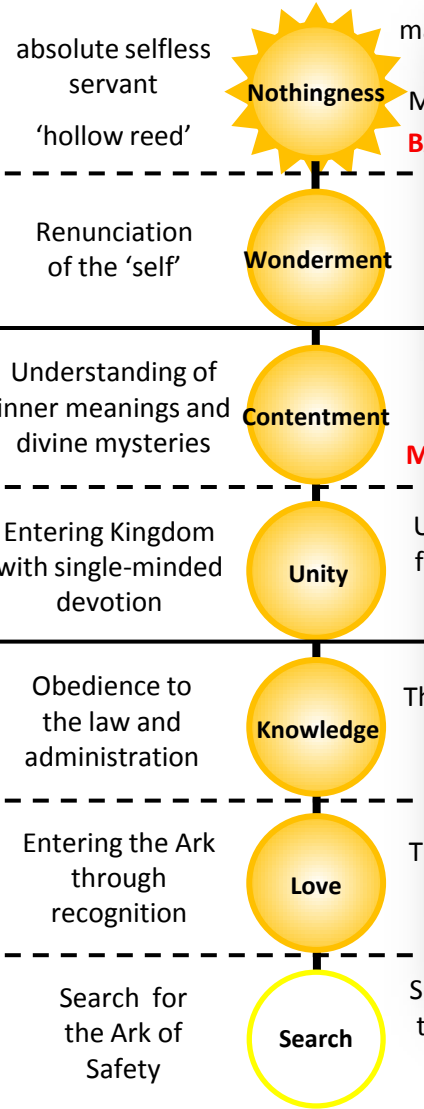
absolute selfless servant
'hollow reed'

Nothingness

m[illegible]
M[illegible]
B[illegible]

Renunciation of the 'self'

Wonderment

Understanding of inner meanings and divine mysteries

Contentment

M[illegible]

Entering Kingdom with single-minded devotion

Unity

U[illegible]
f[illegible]

Obedience to the law and administration

Knowledge

Th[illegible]

Entering the Ark through recognition

Love

T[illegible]

Search for the Ark of Safety

Search

S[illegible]
t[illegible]